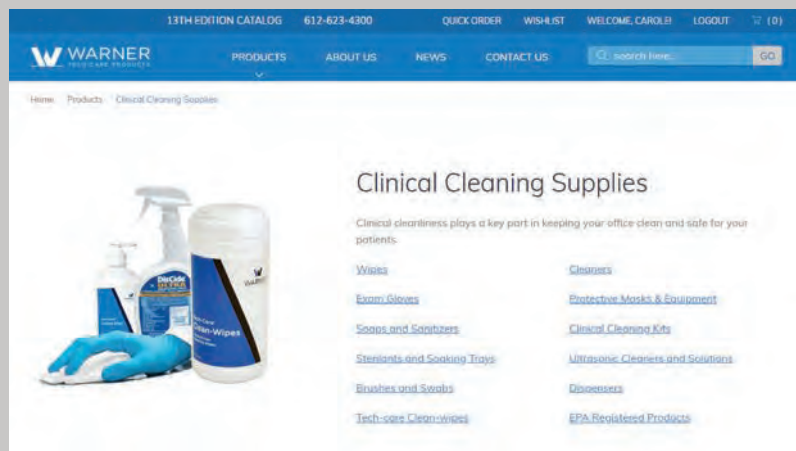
13TH EDITION CATALOG 612-623-4300 QUICK ORDER WISHLIST WELCOME, CAROLE! LOGOUT (0)

WARNER TECH-CARE PRODUCTS

PRODUCTS ABOUT US NEWS CONTACT US search here... GO

Home Products Clinical Cleaning Supplies

Clinical Cleaning Supplies

Clinical cleanliness plays a key part in keeping your office clean and safe for your patients.

Wipes

Cleaners

Exam Gloves

Protective Masks & Equipment

Soaps and Sanitizers

Clinical Cleaning Kits

Sterilants and Soaking Trays

Ultrasonic Cleaners and Solutions

Brushes and Swabs

Dispensers

Tech-care Clean-wipes

EPA Registered Products

DisCide ULTRA

Clean-Wipes

WARNER